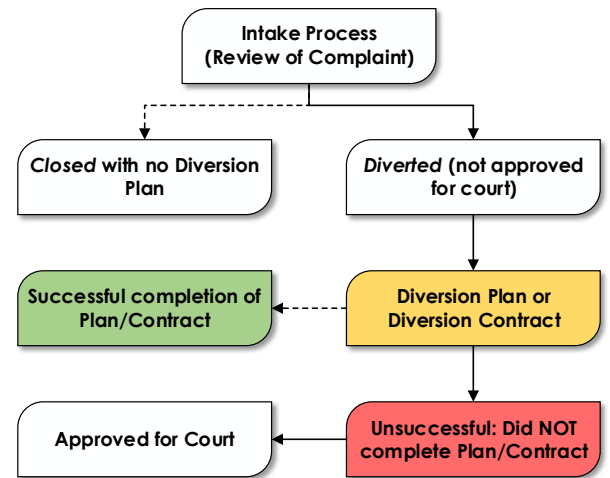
Intake Process (Review of Complaint)

Closed with no Diversion Plan

Diverted (not approved for court)

Successful completion of Plan/Contract

Diversion Plan or Diversion Contract

Approved for Court

Unsuccessful: Did NOT complete Plan/Contract